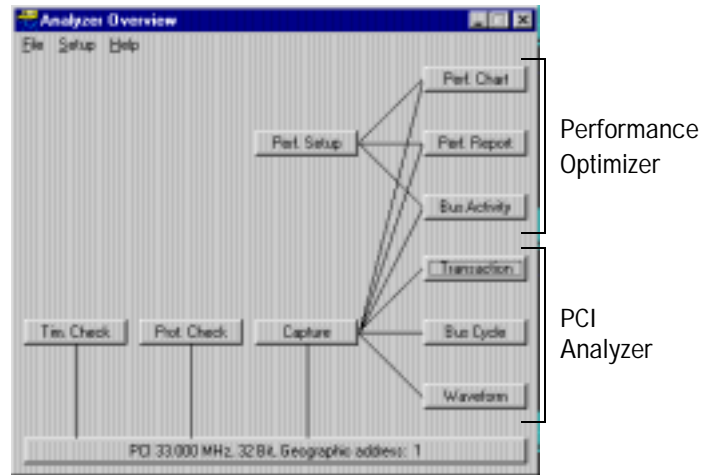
Analyzer Overview

File Setup Help

Perf. Chart

Perf. Setup

Perf. Report

Bus Activity

Transaction

Tim. Check

Prot. Check

Capture

Bus Cycle

Waveform

PCI 33.000 MHz, 32 Bit, Geographic address: 1

Performance Optimizer

PCI Analyzer